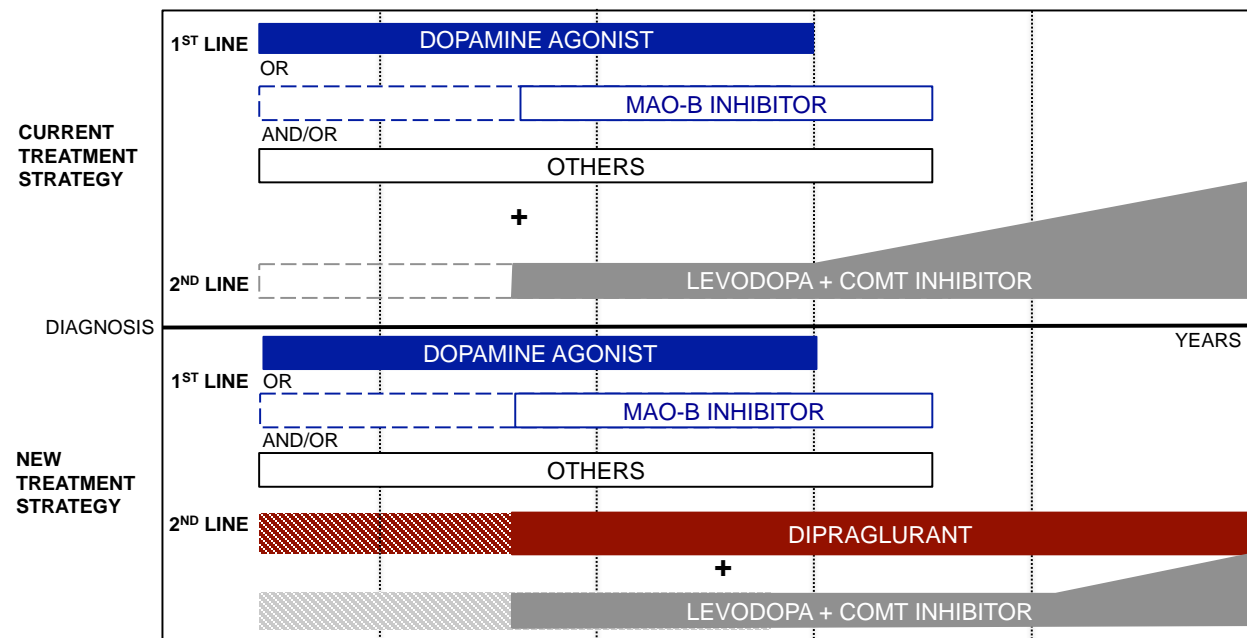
CURRENT TREATMENT STRATEGY

$1^{ST}$ LINE
DOPAMINE AGONIST
OR
MAO-B INHIBITOR
AND/OR
OTHERS
+
$2^{ND}$ LINE
LEVODOPA + COMT INHIBITOR

DIAGNOSIS
YEARS

NEW TREATMENT STRATEGY

DOPAMINE AGONIST
$1^{ST}$ LINE
OR
MAO-B INHIBITOR
AND/OR
OTHERS
$2^{ND}$ LINE
DIPRAGLURANT
+
LEVODOPA + COMT INHIBITOR